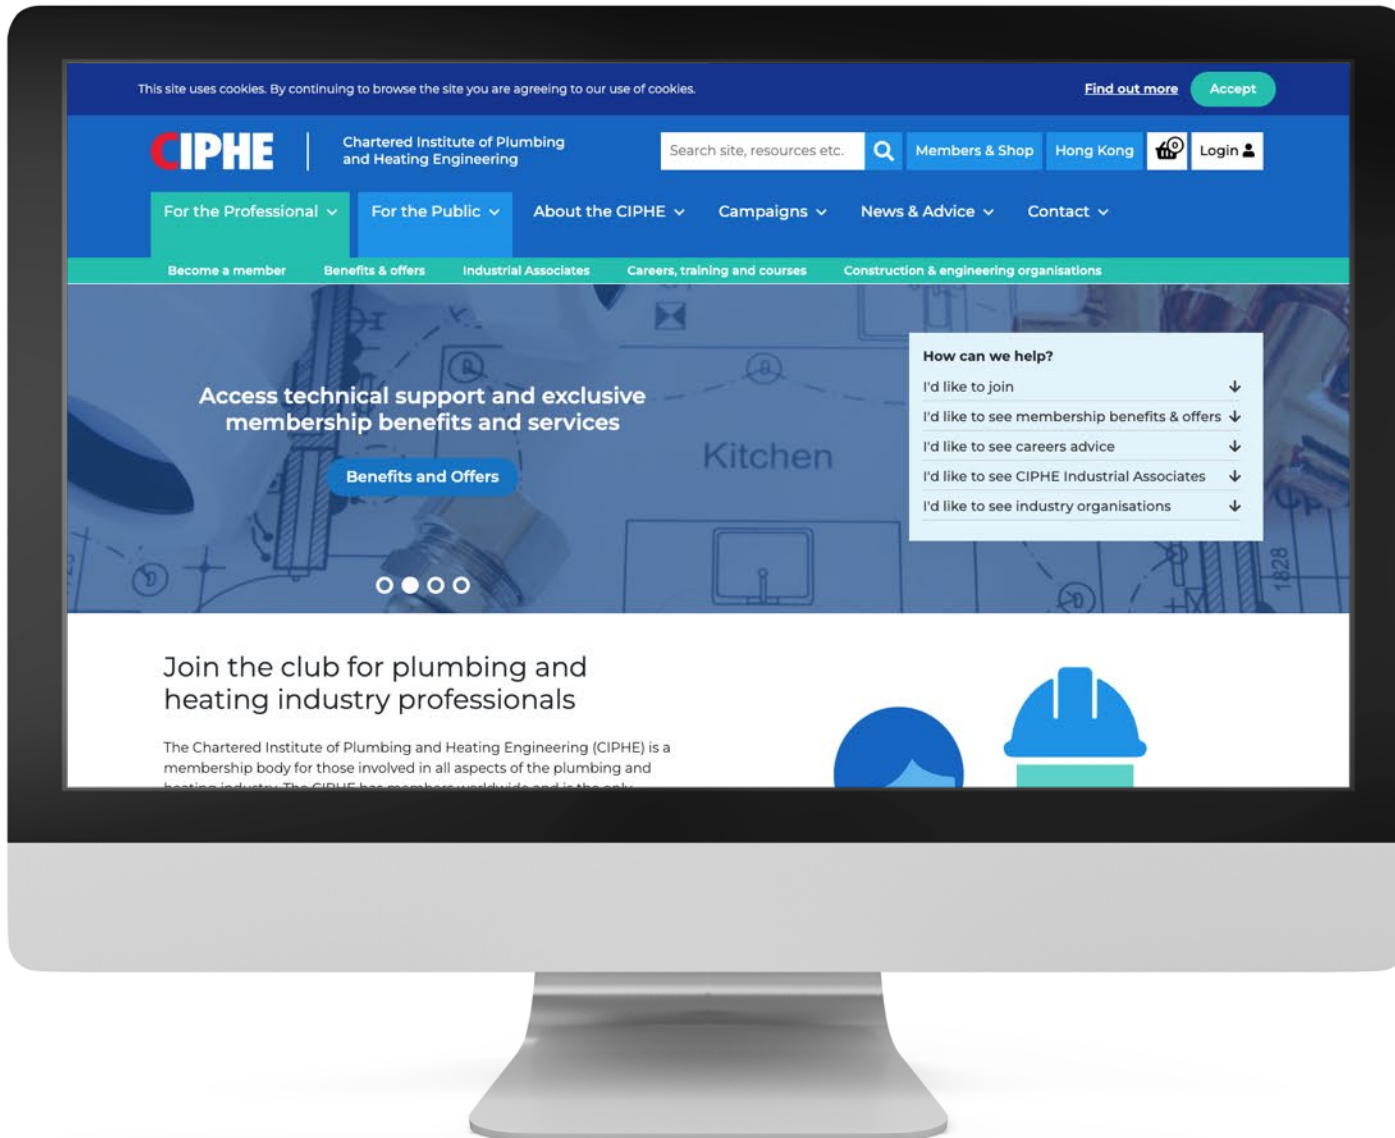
This site uses cookies. By continuing to browse the site you are agreeing to our use of cookies.

Find out more

Accept

CIPHE

Chartered Institute of Plumbing and Heating Engineering

Search site, resources etc.

Members & Shop

Hong Kong

0

Login

For the Professional

For the Public

About the CIPHE

Campaigns

News & Advice

Contact

Become a member

Benefits & offers

Industrial Associates

Careers, training and courses

Construction & engineering organisations

Access technical support and exclusive membership benefits and services

Benefits and Offers

Kitchen

1828

How can we help?

I'd like to join

I'd like to see membership benefits & offers

I'd like to see careers advice

I'd like to see CIPHE Industrial Associates

I'd like to see industry organisations

Join the club for plumbing and heating industry professionals

The Chartered Institute of Plumbing and Heating Engineering (CIPHE) is a membership body for those involved in all aspects of the plumbing and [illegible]